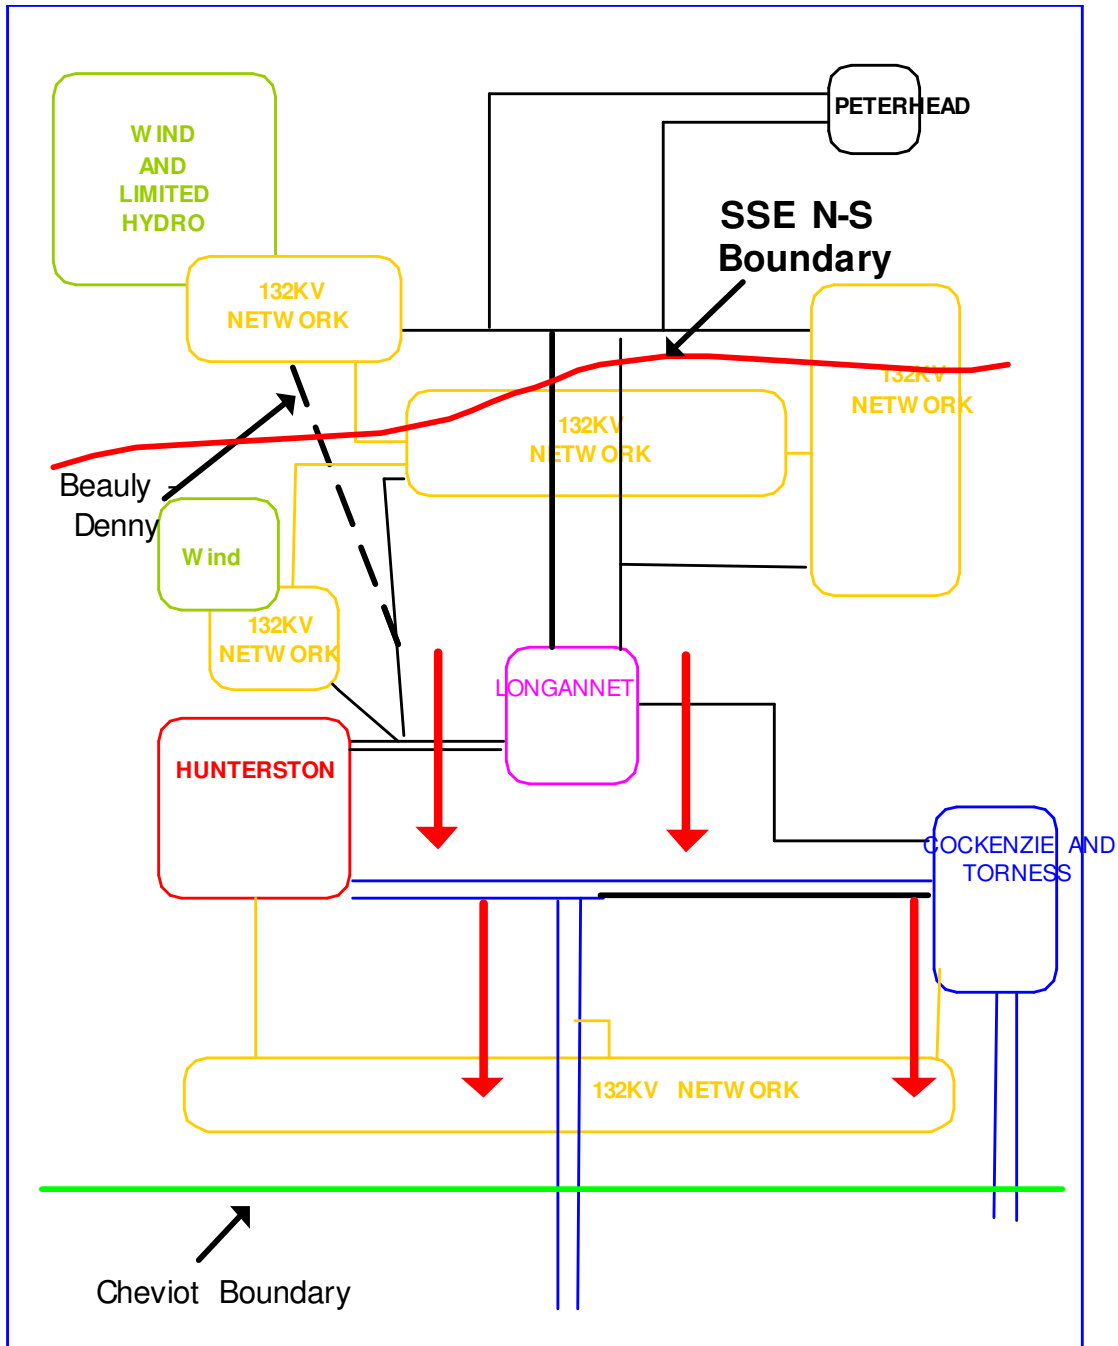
W IND AND LIMITED HYDRO

PETERHEAD

SSE N-S Boundary

132KV NETW ORK

132KV NETW ORK

132KV NETW ORK

Beauly - Denny

W ind

132KV NETW ORK

LONGANNET

HUNTERSTON

COCKENZIE AND TORNESS

132KV NETW ORK

Cheviot Boundary